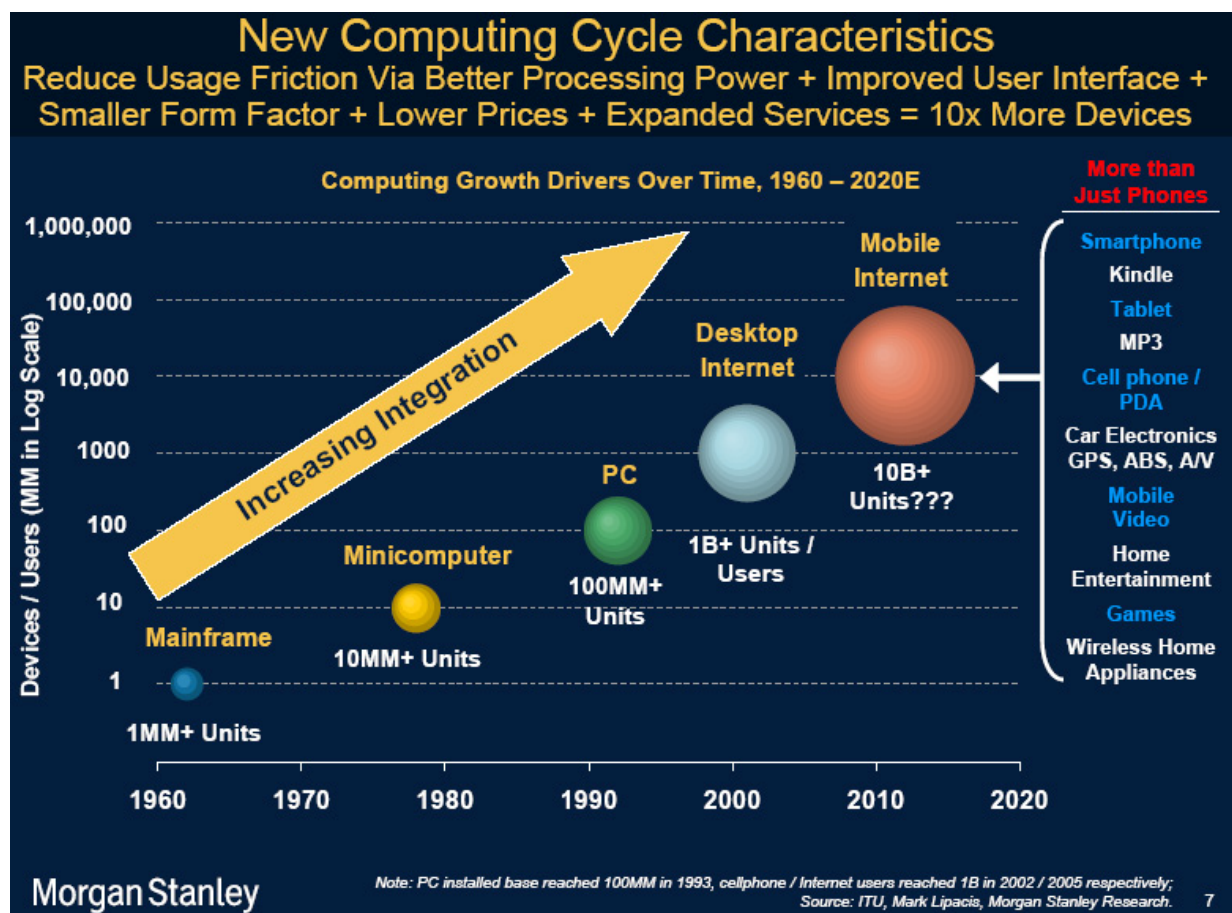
New Computing Cycle Characteristics

Reduce Usage Friction Via Better Processing Power + Improved User Interface + Smaller Form Factor + Lower Prices + Expanded Services = 10x More Devices

Computing Growth Drivers Over Time, 1960 – 2020E

Devices / Users (MM in Log Scale)

1,000,000
100,000
10,000
1000
100
10
1

Increasing Integration

Mainframe
1MM+ Units

Minicomputer
10MM+ Units

PC
100MM+ Units

Desktop Internet
1B+ Units / Users

Mobile Internet
10B+ Units???

1960 1970 1980 1990 2000 2010 2020

More than Just Phones

Smartphone
Kindle
Tablet
MP3
Cell phone / PDA
Car Electronics GPS, ABS, A/V
Mobile Video
Home Entertainment
Games
Wireless Home Appliances

Morgan Stanley

Note: PC installed base reached 100MM in 1993, cellphone / Internet users reached 1B in 2002 / 2005 respectively;
Source: ITU, Mark Lipacis, Morgan Stanley Research.

7